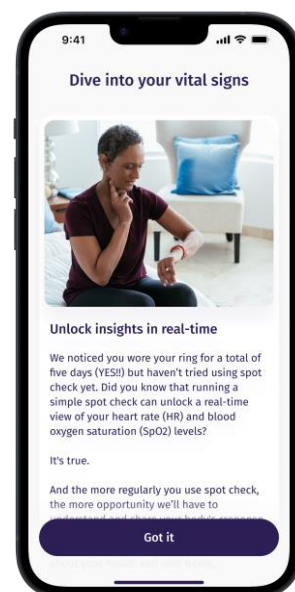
9:41

Dive into your vital signs

Unlock insights in real-time

We noticed you wore your ring for a total of five days (YES!!) but haven't tried using spot check yet. Did you know that running a simple spot check can unlock a real-time view of your heart rate (HR) and blood oxygen saturation (SpO2) levels?

It's true.

And the more regularly you use spot check, the more opportunity we'll have to understand and share your body's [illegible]

Got it